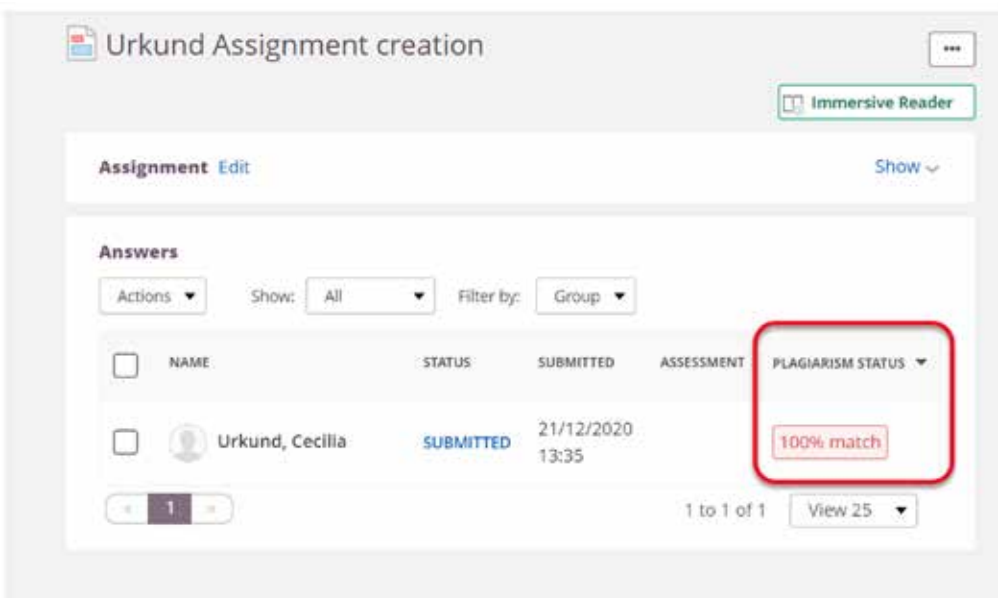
Urkund Assignment creation

...

Immersive Reader

Assignment Edit

Show

Answers

Actions

Show: All

Filter by: Group

| | NAME | STATUS | SUBMITTED | ASSESSMENT | PLAGIARISM STATUS |
|---|---|---|---|---|---|
| | Urkund, Cecilia | SUBMITTED | 21/12/2020 13:35 | | 100% match |

« 1 »

1 to 1 of 1

View 25